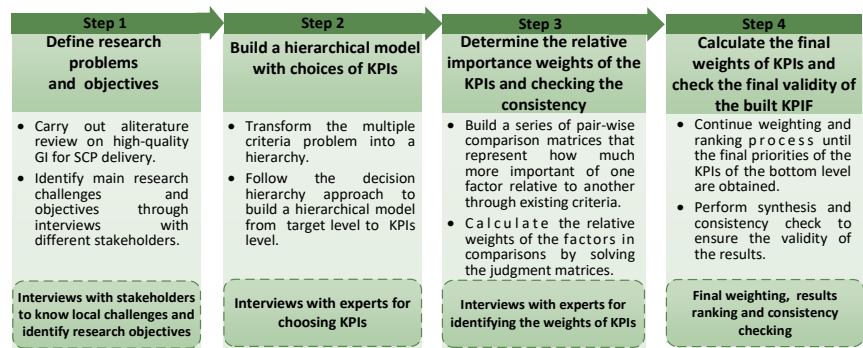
Step 1

Define research problems and objectives

- Carry out aliterature review on high-quality GI for SCP delivery.
- Identify main research challenges and objectives through interviews with different stakeholders.

Interviews with stakeholders to know local challenges and identify research objectives

Step 2

Build a hierarchical model with choices of KPIs

- Transform the multiple criteria problem into a hierarchy.
- Follow the decision hierarchy approach to build a hierarchical model from target level to KPIs level.

Interviews with experts for choosing KPIs

Step 3

Determine the relative importance weights of the KPIs and checking the consistency

- Build a series of pair-wise comparison matrices that represent how much more important of one factor relative to another through existing criteria.
- Calculate the relative weights of the factors in comparisons by solving the judgment matrices.

Interviews with experts for identifying the weights of KPIs

Step 4

Calculate the final weights of KPIs and check the final validity of the built KPIF

- Continue weighting and ranking process until the final priorities of the KPIs of the bottom level are obtained.
- Perform synthesis and consistency check to ensure the validity of the results.

Final weighting, results ranking and consistency checking